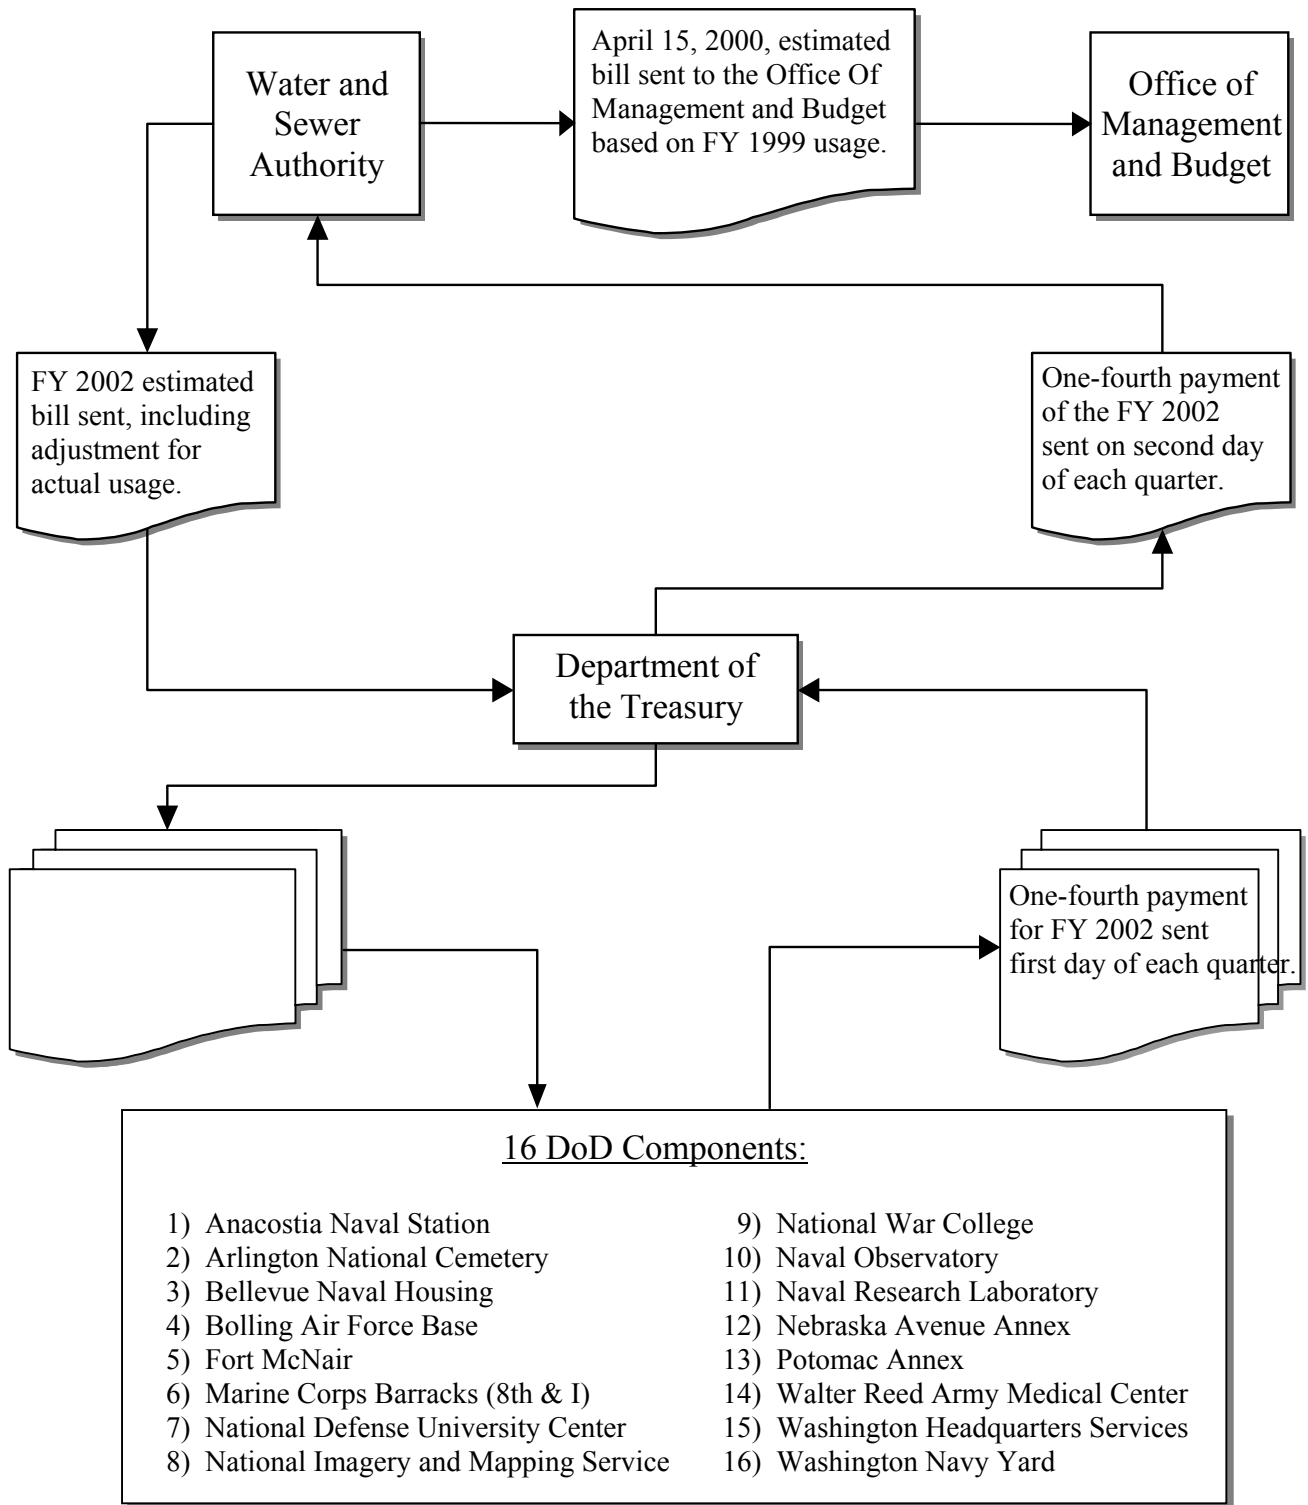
Water and Sewer Authority

April 15, 2000, estimated bill sent to the Office Of Management and Budget based on FY 1999 usage.

Office of Management and Budget

FY 2002 estimated bill sent, including adjustment for actual usage.

One-fourth payment of the FY 2002 sent on second day of each quarter.

Department of the Treasury

One-fourth payment for FY 2002 sent first day of each quarter.

16 DoD Components:

1) Anacostia Naval Station
2) Arlington National Cemetery
3) Bellevue Naval Housing
4) Bolling Air Force Base
5) Fort McNair
6) Marine Corps Barracks (8th & I)
7) National Defense University Center
8) National Imagery and Mapping Service

9) National War College
10) Naval Observatory
11) Naval Research Laboratory
12) Nebraska Avenue Annex
13) Potomac Annex
14) Walter Reed Army Medical Center
15) Washington Headquarters Services
16) Washington Navy Yard